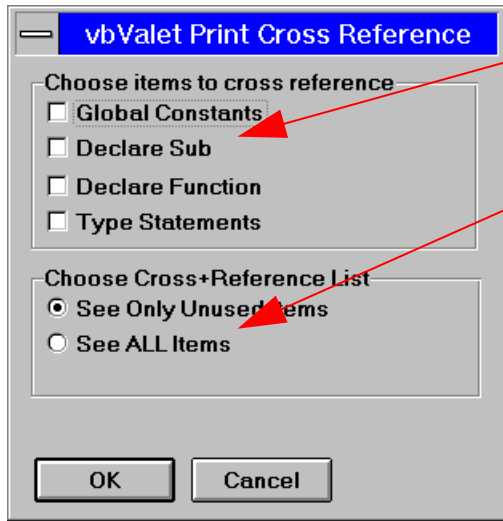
vbValet Print Cross Reference

Choose items to cross reference

Global Constants

Declare Sub

Declare Function

Type Statements

Choose Cross+Reference List

See Only Unused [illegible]tems

See ALL Items

OK

Cancel